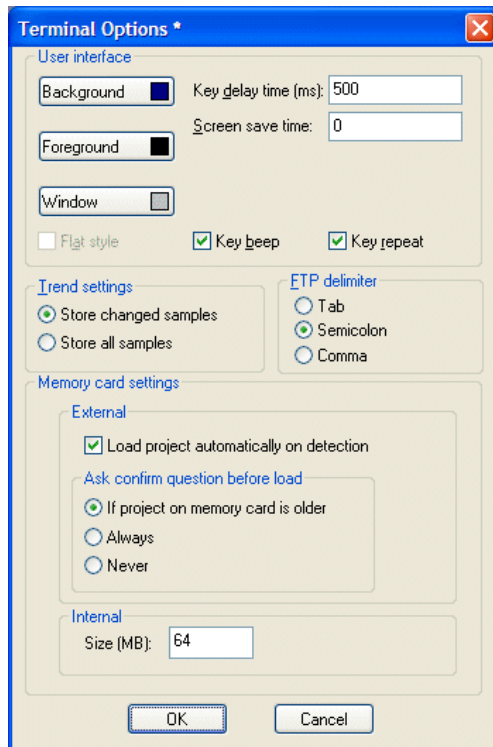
Terminal Options *

User interface

Background

Key delay time (ms): 500

Foreground

Screen save time: 0

Window

Flat style

Key beep

Key repeat

Trend settings

Store changed samples

Store all samples

FTP delimiter

Tab

Semicolon

Comma

Memory card settings

External

Load project automatically on detection

Ask confirm question before load

If project on memory card is older

Always

Never

Internal

Size (MB): 64

OK

Cancel